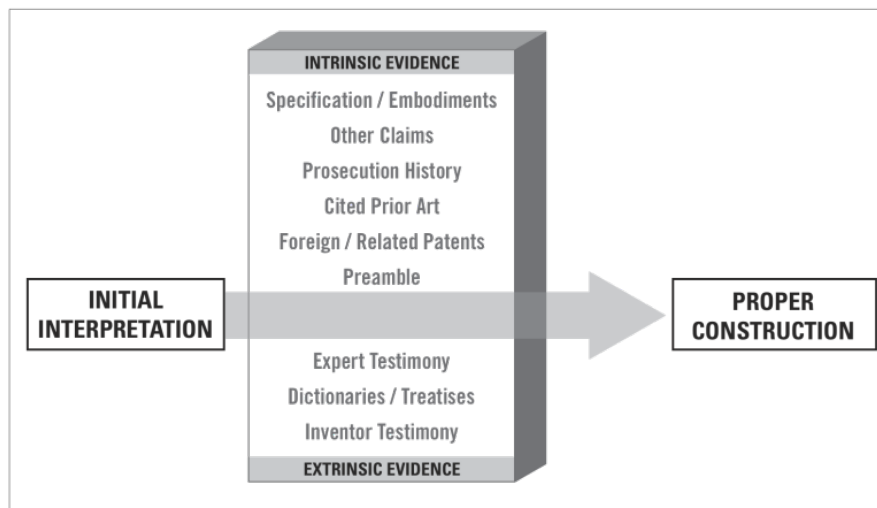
INTRINSIC EVIDENCE

Specification / Embodiments

Other Claims

Prosecution History

Cited Prior Art

Foreign / Related Patents

Preamble

INITIAL INTERPRETATION

PROPER CONSTRUCTION

Expert Testimony

Dictionaries / Treatises

Inventor Testimony

EXTRINSIC EVIDENCE